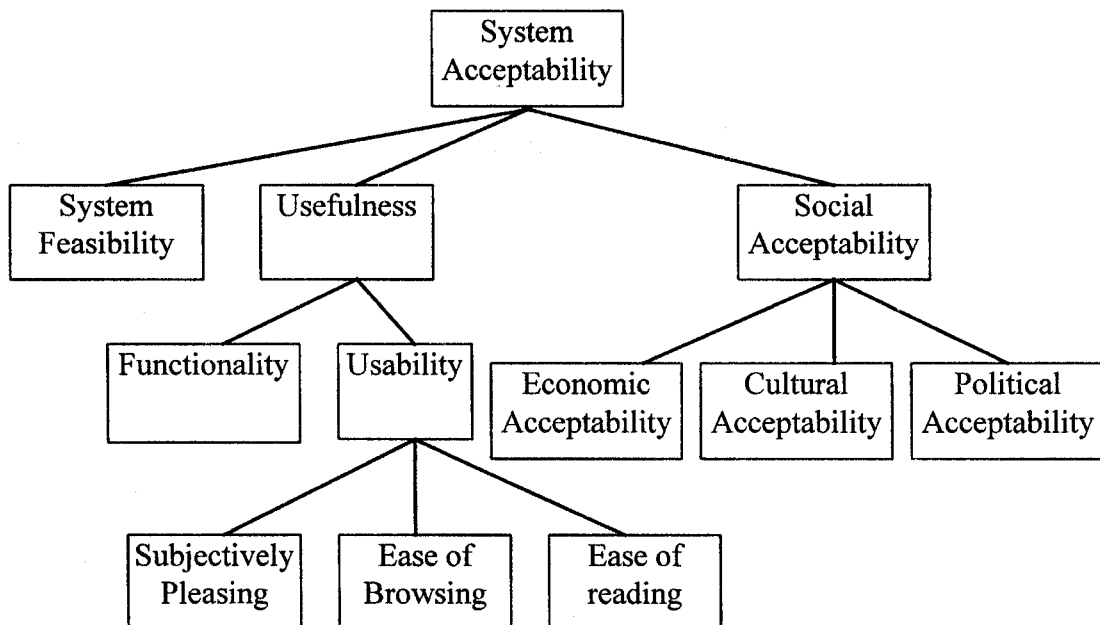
System Acceptability

System Feasibility

Usefulness

Social Acceptability

Functionality

Usability

Economic Acceptability

Cultural Acceptability

Political Acceptability

Subjectively Pleasing

Ease of Browsing

Ease of reading